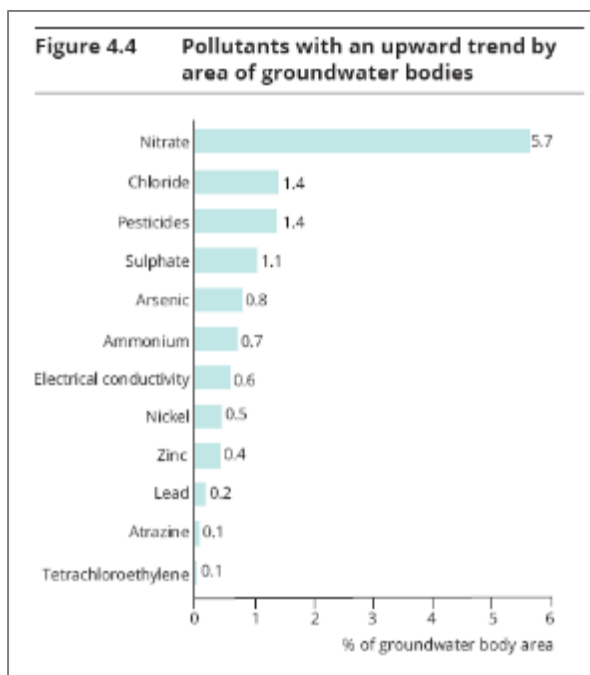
Figure 4.4 Pollutants with an upward trend by area of groundwater bodies

Nitrate 5.7
Chloride 1.4
Pesticides 1.4
Sulphate 1.1
Arsenic 0.8
Ammonium 0.7
Electrical conductivity 0.6
Nickel 0.5
Zinc 0.4
Lead 0.2
Atrazine 0.1
Tetrachloroethylene 0.1

0 1 2 3 4 5 6
% of groundwater body area